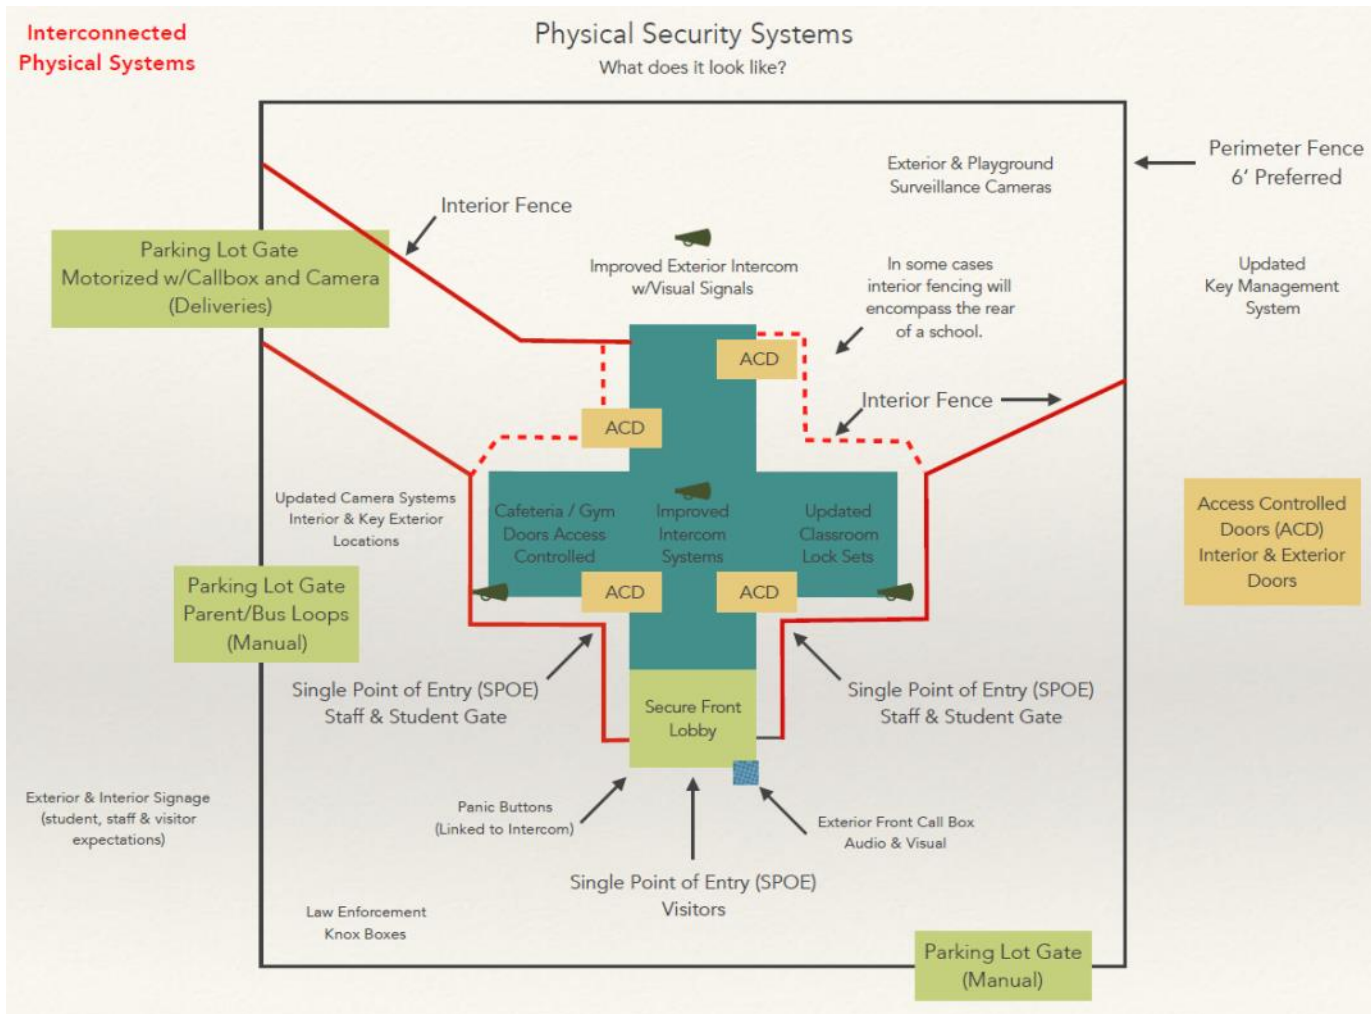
Interconnected Physical Systems

Physical Security Systems

What does it look like?

Perimeter Fence
6’ Preferred

Exterior & Playground Surveillance Cameras

Interior Fence

Parking Lot Gate
Motorized w/Callbox and Camera
(Deliveries)

Improved Exterior Intercom w/Visual Signals

In some cases interior fencing will encompass the rear of a school.

Updated Key Management System

ACD

ACD

Interior Fence

Updated Camera Systems Interior & Key Exterior Locations

Cafeteria / Gym Doors Access Controlled

Improved Intercom Systems

Updated Classroom Lock Sets

Access Controlled Doors (ACD) Interior & Exterior Doors

Parking Lot Gate
Parent/Bus Loops
(Manual)

ACD

ACD

Single Point of Entry (SPOE)
Staff & Student Gate

Secure Front Lobby

Single Point of Entry (SPOE)
Staff & Student Gate

Exterior & Interior Signage (student, staff & visitor expectations)

Panic Buttons (Linked to Intercom)

Exterior Front Call Box Audio & Visual

Single Point of Entry (SPOE)
Visitors

Law Enforcement Knox Boxes

Parking Lot Gate
(Manual)